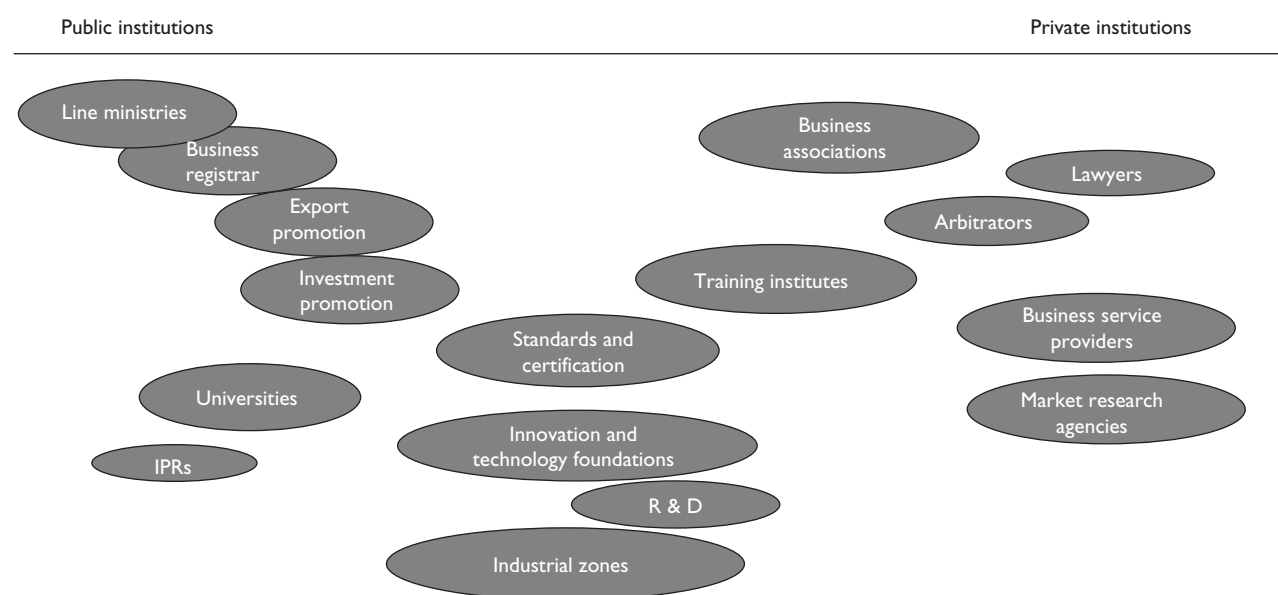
Public institutions

Private institutions

Line ministries

Business registrar

Export promotion

Investment promotion

Universities

IPRs

Standards and certification

Innovation and technology foundations

R & D

Industrial zones

Business associations

Training institutes

Lawyers

Arbitrators

Business service providers

Market research agencies